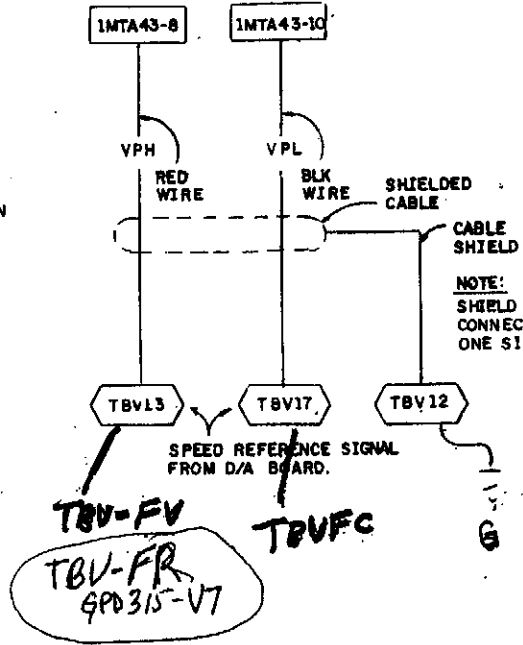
1MTA43-8

1MTA43-10

VPH

VPL

RED WIRE

BLK WIRE

SHIELDED CABLE

N

CABLE SHIELD

NOTE: SHIELD CONNEC ONE SI

TBV13

TBV17

TBV12

SPEED REFERENCE SIGNAL FROM D/A BOARD.

TBV-FV

TBVFC

G

TBV-FR
GPD315-V7